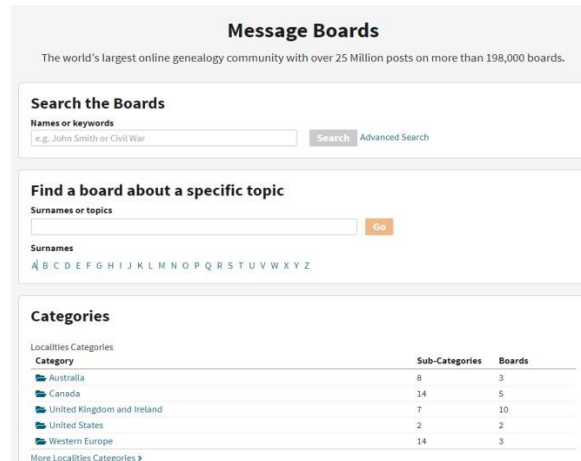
Message Boards

The world's largest online genealogy community with over 25 Million posts on more than 198,000 boards.

Search the Boards

Names or keywords

e.g. John Smith or Civil War

Search Advanced Search

Find a board about a specific topic

Surnames or topics

Go

Surnames

A B C D E F G H I J K L M N O P Q R S T U V W X Y Z

Categories

Localities Categories

| Category | Sub-Categories | Boards |
|---|---|---|
| Australia | 8 | 3 |
| Canada | 14 | 5 |
| United Kingdom and Ireland | 7 | 10 |
| United States | 2 | 2 |
| Western Europe | 14 | 3 |

More Localities Categories >